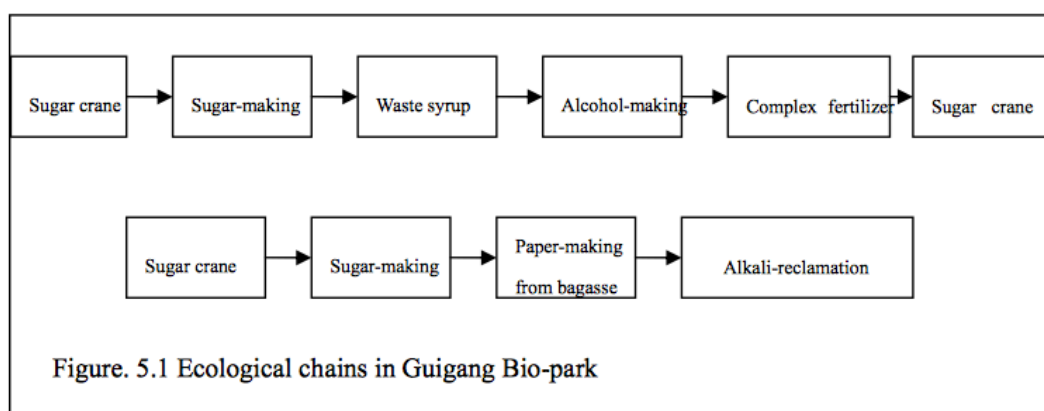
Sugar crane

Sugar-making

Waste syrup

Alcohol-making

Complex fertilizer

Sugar crane

Sugar crane

Sugar-making

Paper-making from bagasse

Alkali-reclamation

Figure. 5.1 Ecological chains in Guigang Bio-park